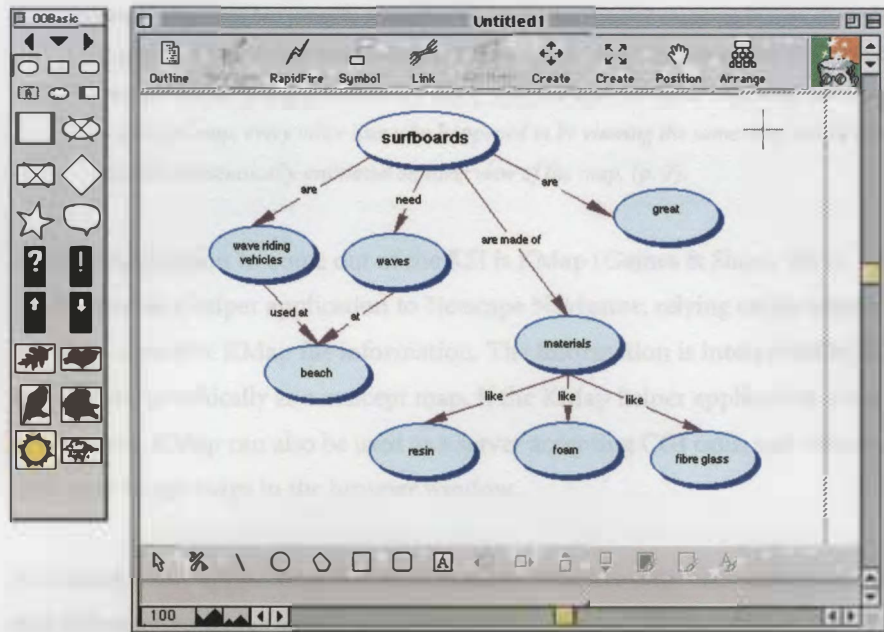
OOBasic

Untitled1

Outline RapidFire Symbol Link Create Create Position Arrange

surfboards

are need are made of are

wave riding vehicles waves great

used at at

beach materials

like like like

resin foam fibre glass

100